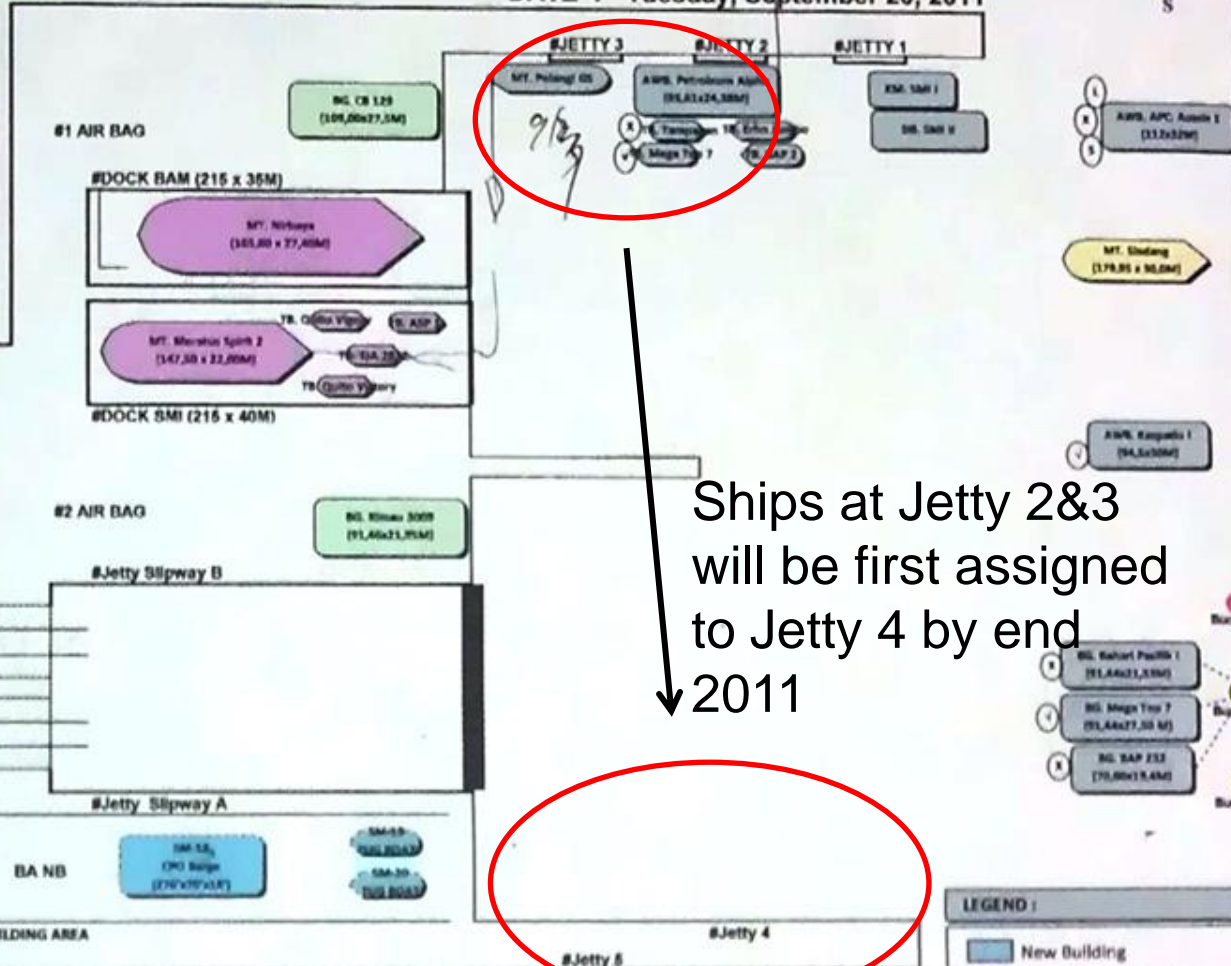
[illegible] Tuesday, September 20, 2011

#JETTY 3
#JETTY 2
#JETTY 1

MT. Pelangi 05
AWB. Petroleum Alpha (91,61x24,38M)
KM. SMI I
SB. SMI V

BG. CB 129 (109,00x27,5M)

#1 AIR BAG

TB. Tampa
TB. Erlin
TB. Mega Top 7
TB. SAP 2

AWB. APC. Asiatic 1 (33,2x32M)

#DOCK BAM (215 x 35M)

MT. Nirbaya (165,80 x 27,40M)

MT. Sindang (179,95 x 30,00M)

TB. Quito Viga
TB. ASP
MT. Merahai Spirit 2 (147,50 x 22,00M)
TB. DA 28
TB. Quito Victory

#DOCK SMI (215 x 40M)

AWB. Kenpadio I (94,5x30M)

Ships at Jetty 2&3 will be first assigned to Jetty 4 by end 2011

#2 AIR BAG

BG. Rimau 3008 (91,46x21,95M)

#Jetty Slipway B

BG. Kahari Pacific I (91,44x21,33M)
BG. Mega Top 7 (91,44x27,50 M)
BG. SAP 212 (70,00x19,4M)

#Jetty Slipway A

BA NB
SM-58 CPO Barge (276'x70'x18')
SM-19 TUG BOAT
SM-20 TUG BOAT

LDING AREA
#Jetty 4
#Jetty 5

LEGEND :
New Building